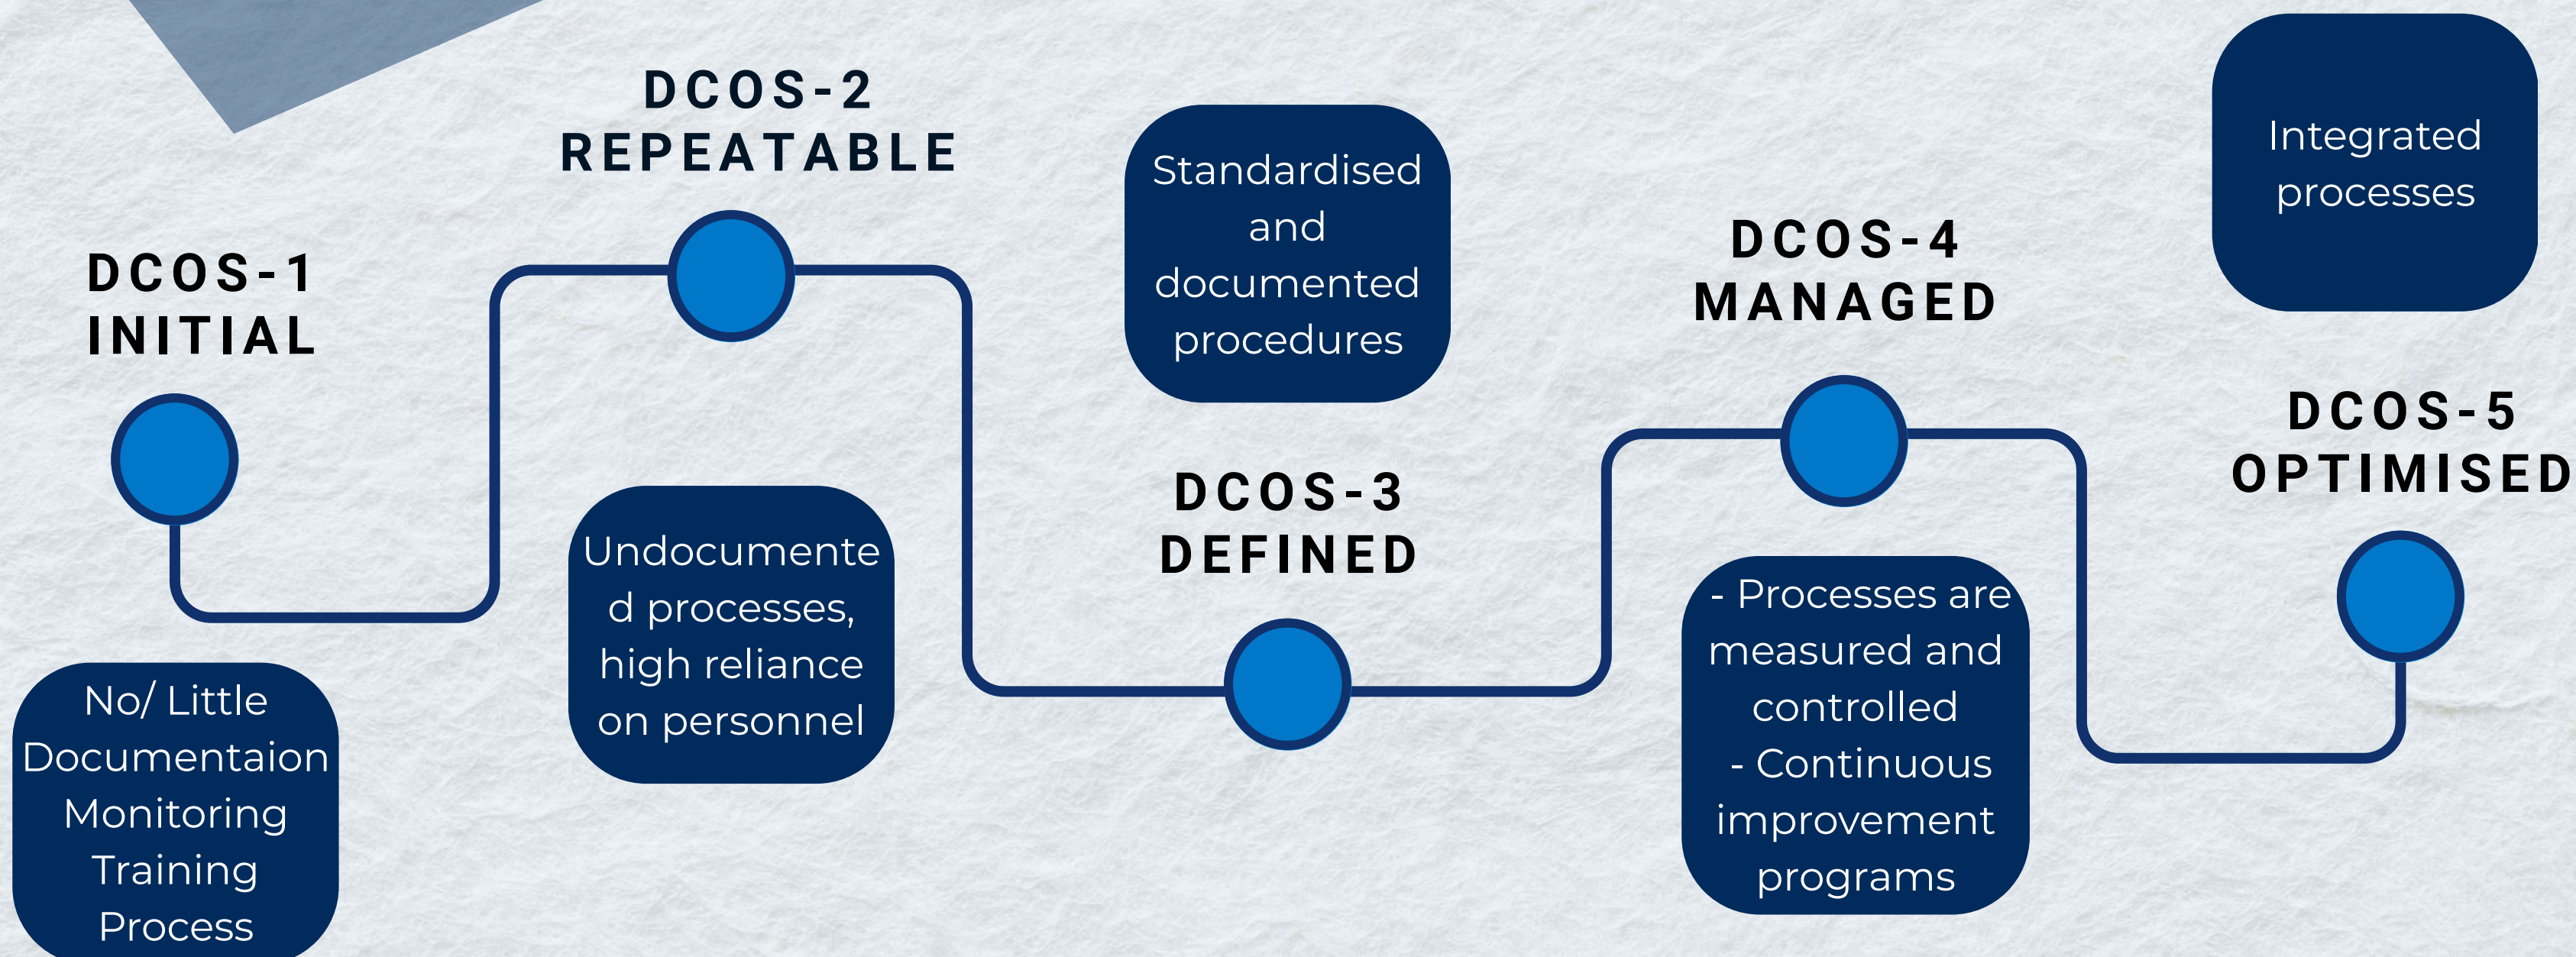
DCOS-1
INITIAL

No/ Little Documentaion Monitoring Training Process

DCOS-2
REPEATABLE

Undocumente d processes, high reliance on personnel

Standardised and documented procedures

DCOS-3
DEFINED

DCOS-4
MANAGED

- Processes are measured and controlled
- Continuous improvement programs

Integrated processes

DCOS-5
OPTIMISED